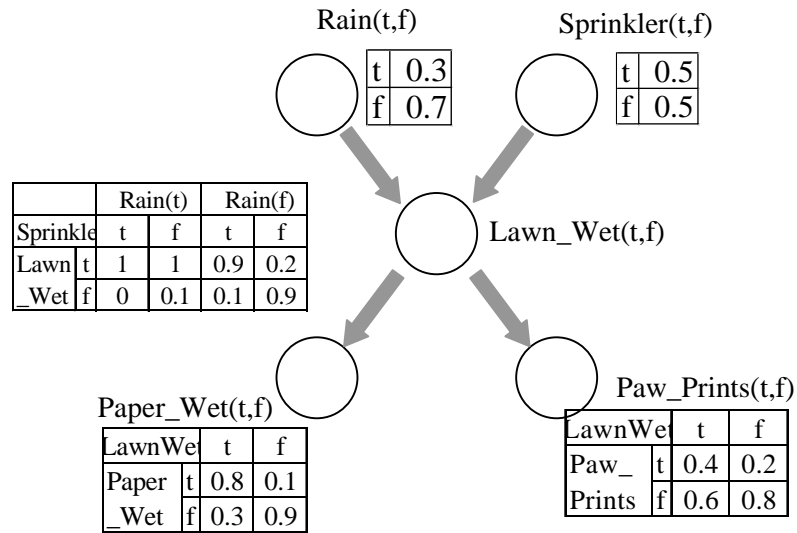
Rain(t,f)

| t | 0.3 |
|---|---|
| f | 0.7 |

Sprinkler(t,f)

| t | 0.5 |
|---|---|
| f | 0.5 |

|  |  | Rain(t) |  | Rain(f) |  |
|---|---|---|---|---|---|
| Sprinkle |  | t | f | t | f |
| Lawn | t | 1 | 1 | 0.9 | 0.2 |
| _Wet | f | 0 | 0.1 | 0.1 | 0.9 |

Lawn_Wet(t,f)

Paper_Wet(t,f)

| LawnWet |  | t | f |
|---|---|---|---|
| Paper | t | 0.8 | 0.1 |
| _Wet | f | 0.3 | 0.9 |

Paw_Prints(t,f)

| LawnWet |  | t | f |
|---|---|---|---|
| Paw_ | t | 0.4 | 0.2 |
| Prints | f | 0.6 | 0.8 |